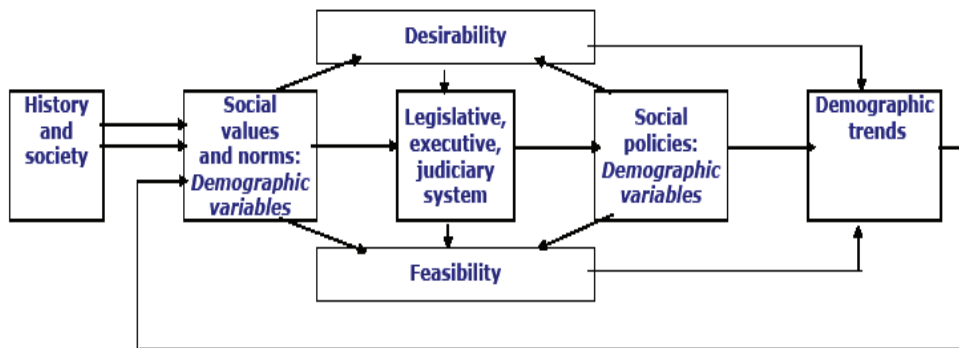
Desirability

History and society

Social values and norms: *Demographic variables*

Legislative, executive, judiciary system

Social policies: *Demographic variables*

Demographic trends

Feasibility